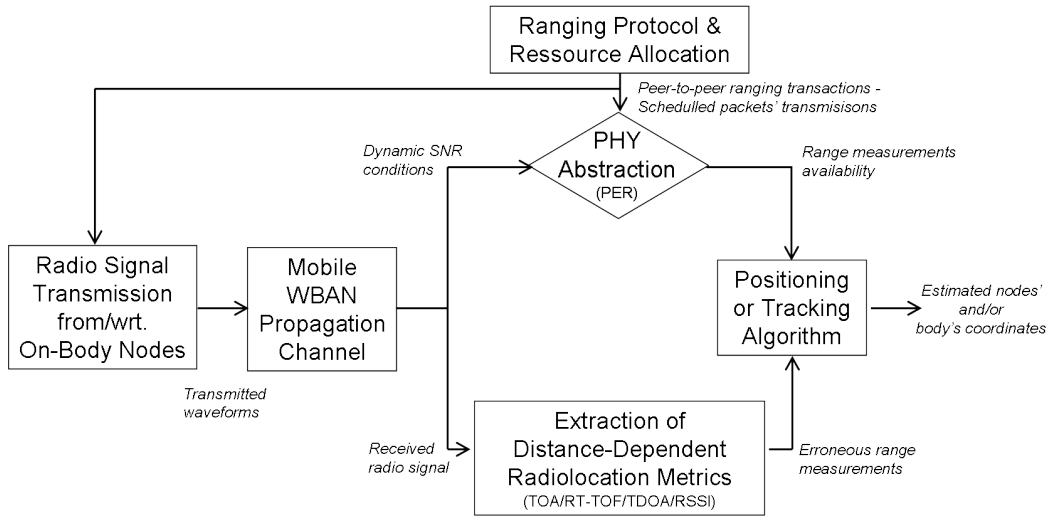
Ranging Protocol & Ressource Allocation

Peer-to-peer ranging transactions - Schedulled packets' transmisisons

Dynamic SNR conditions

PHY Abstraction (PER)

Range measurements availability

Radio Signal Transmission from/wrt. On-Body Nodes

Mobile WBAN Propagation Channel

Positioning or Tracking Algorithm

Estimated nodes' and/or body's coordinates

Transmitted waveforms

Received radio signal

Extraction of Distance-Dependent Radiolocation Metrics (TOA/RT-TOF/TDOA/RSSI)

Erroneous range measurements